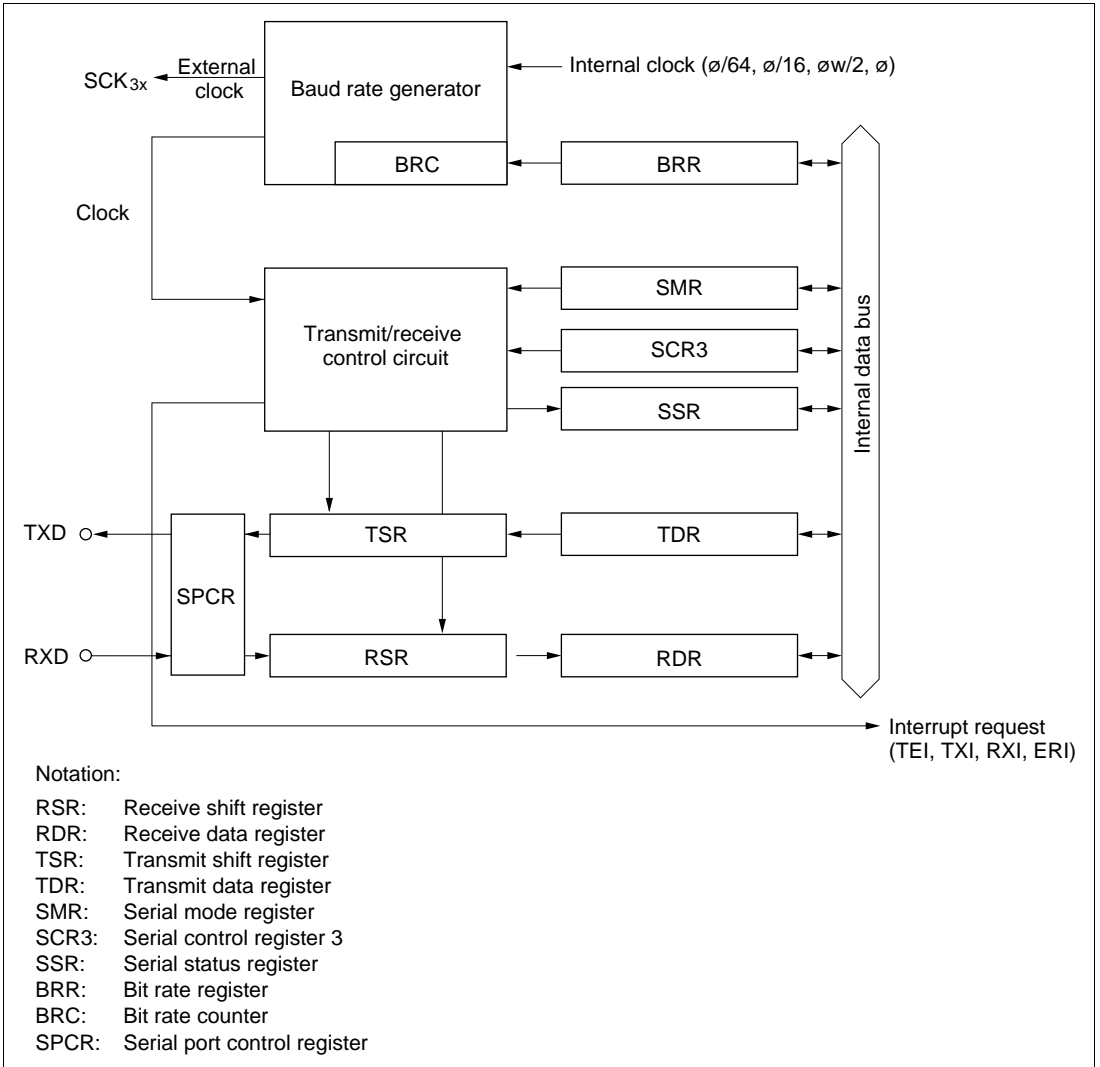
SCK$_{3x}$

External clock

Baud rate generator

Internal clock (ø/64, ø/16, øw/2, ø)

BRC

BRR

Clock

SMR

Transmit/receive control circuit

SCR3

SSR

Internal data bus

TXD

TSR

TDR

SPCR

RXD

RSR

RDR

Interrupt request (TEI, TXI, RXI, ERI)

Notation:

RSR: Receive shift register
RDR: Receive data register
TSR: Transmit shift register
TDR: Transmit data register
SMR: Serial mode register
SCR3: Serial control register 3
SSR: Serial status register
BRR: Bit rate register
BRC: Bit rate counter
SPCR: Serial port control register